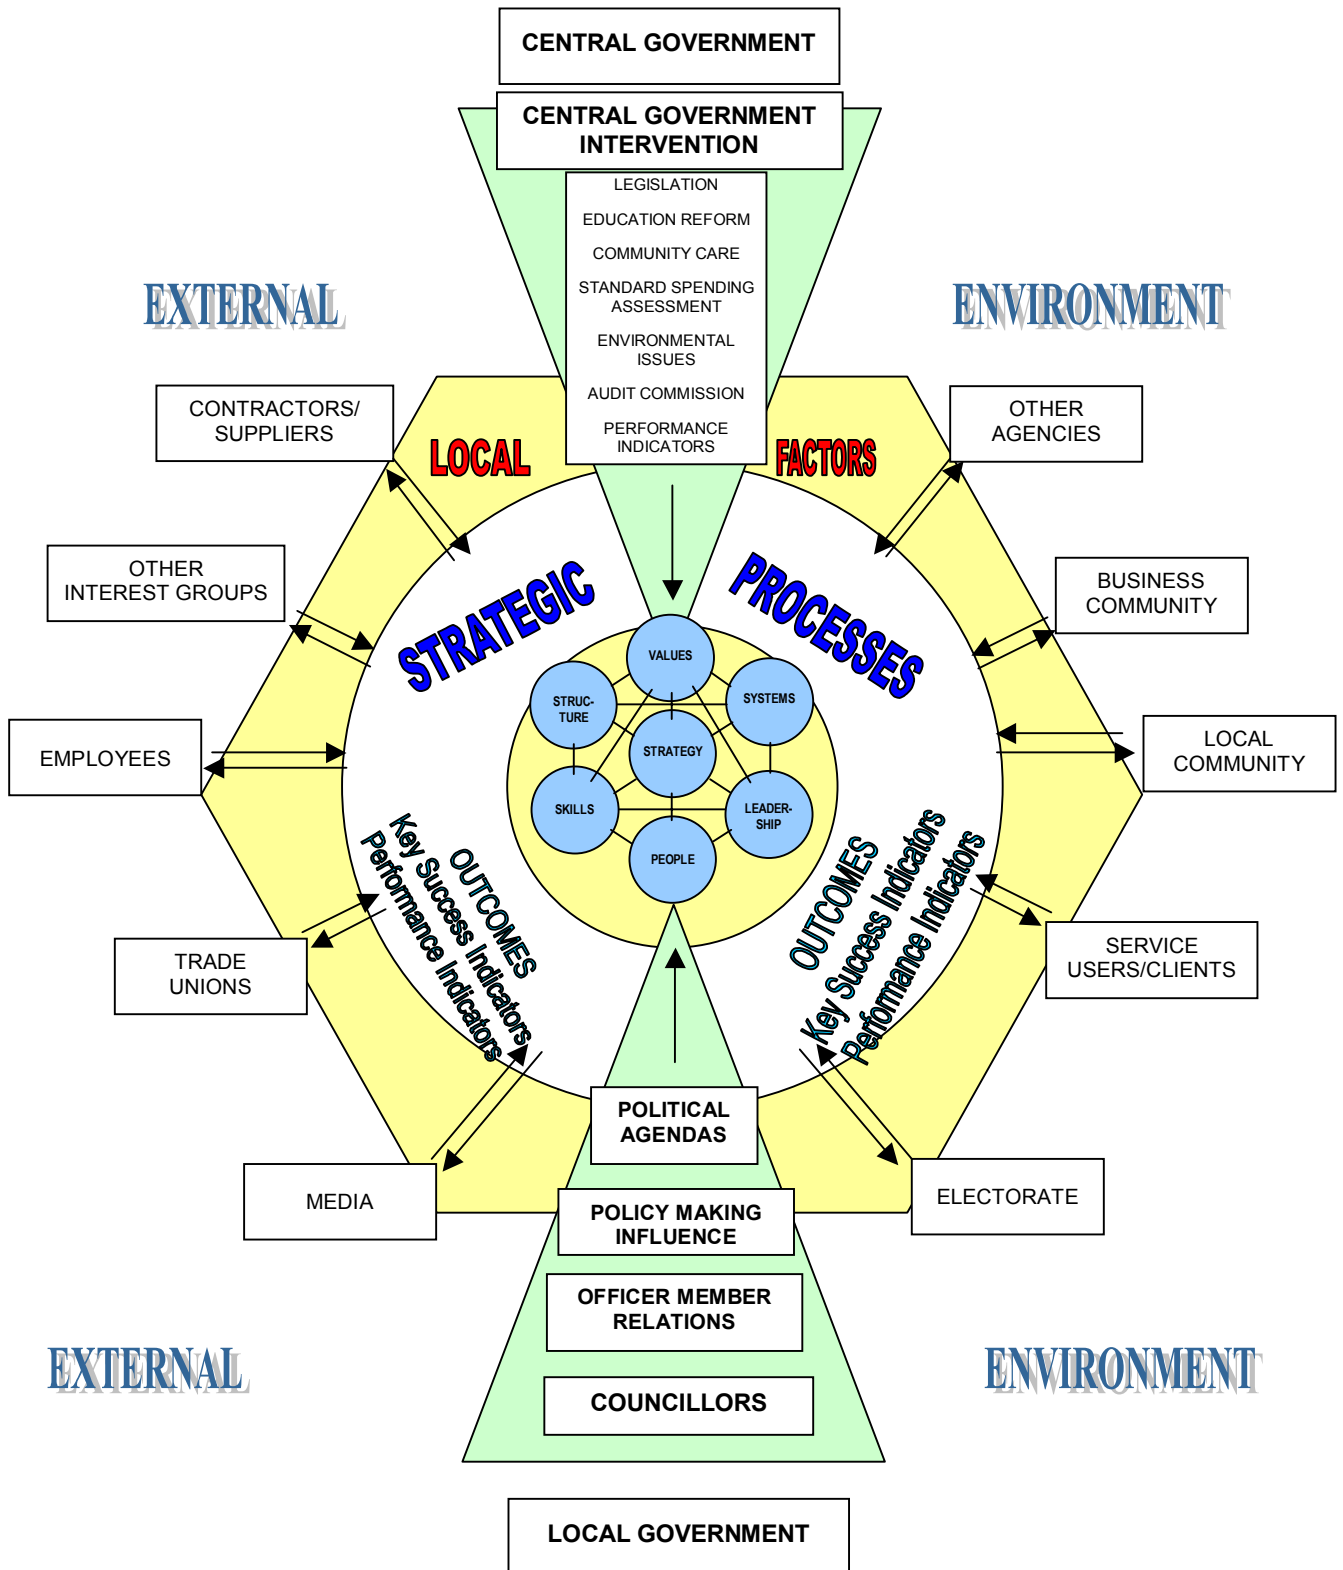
CENTRAL GOVERNMENT

CENTRAL GOVERNMENT INTERVENTION

LEGISLATION

EDUCATION REFORM

COMMUNITY CARE

STANDARD SPENDING ASSESSMENT

ENVIRONMENTAL ISSUES

AUDIT COMMISSION

PERFORMANCE INDICATORS

EXTERNAL

ENVIRONMENT

CONTRACTORS/ SUPPLIERS

LOCAL

FACTORS

OTHER AGENCIES

OTHER INTEREST GROUPS

STRATEGIC

PROCESSES

BUSINESS COMMUNITY

VALUES

STRUC-TURE

SYSTEMS

STRATEGY

EMPLOYEES

LOCAL COMMUNITY

SKILLS

LEADER-SHIP

PEOPLE

OUTCOMES
Key Success Indicators
Performance Indicators

OUTCOMES
Key Success Indicators
Performance Indicators

TRADE UNIONS

SERVICE USERS/CLIENTS

POLITICAL AGENDAS

MEDIA

ELECTORATE

POLICY MAKING INFLUENCE

OFFICER MEMBER RELATIONS

EXTERNAL

ENVIRONMENT

COUNCILLORS

LOCAL GOVERNMENT